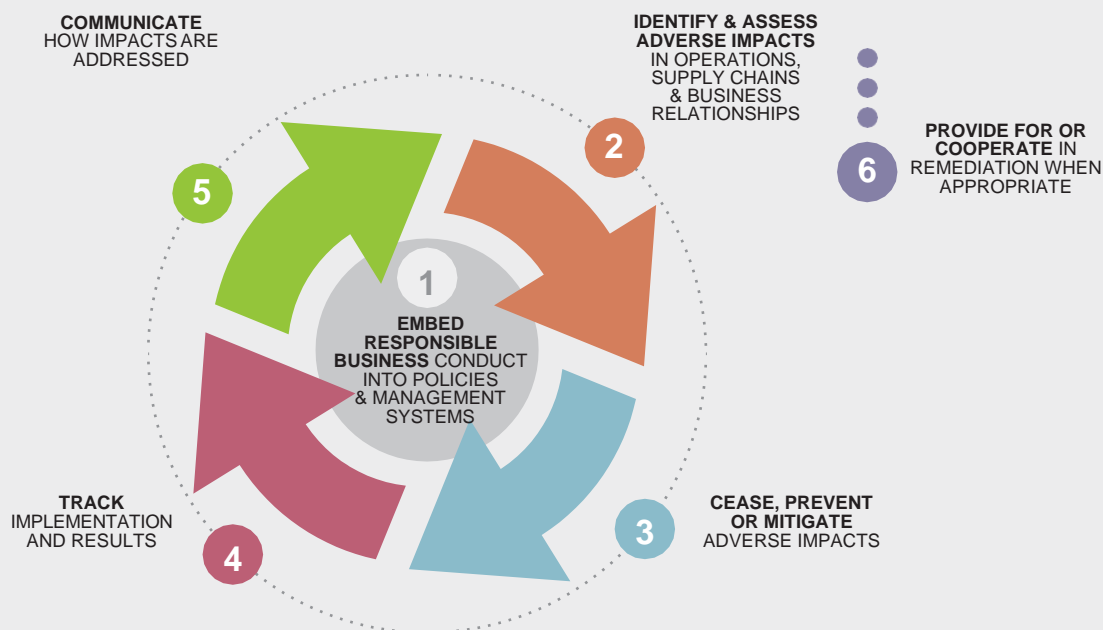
COMMUNICATE
HOW IMPACTS ARE ADDRESSED

IDENTIFY & ASSESS ADVERSE IMPACTS
IN OPERATIONS, SUPPLY CHAINS & BUSINESS RELATIONSHIPS

2

6

PROVIDE FOR OR COOPERATE IN REMEDIATION WHEN APPROPRIATE

5

1

EMBED RESPONSIBLE BUSINESS CONDUCT INTO POLICIES & MANAGEMENT SYSTEMS

TRACK
IMPLEMENTATION AND RESULTS

4

3

CEASE, PREVENT OR MITIGATE
ADVERSE IMPACTS